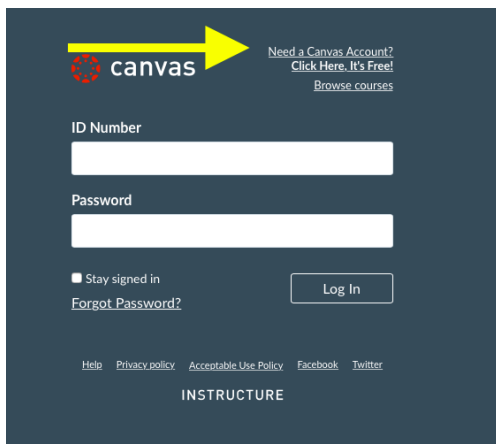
canvas

Need a Canvas Account?
Click Here, It's Free!
Browse courses

ID Number

Password

Stay signed in

Forgot Password?

Log In

Help Privacy policy Acceptable Use Policy Facebook Twitter

INSTRUCTURE